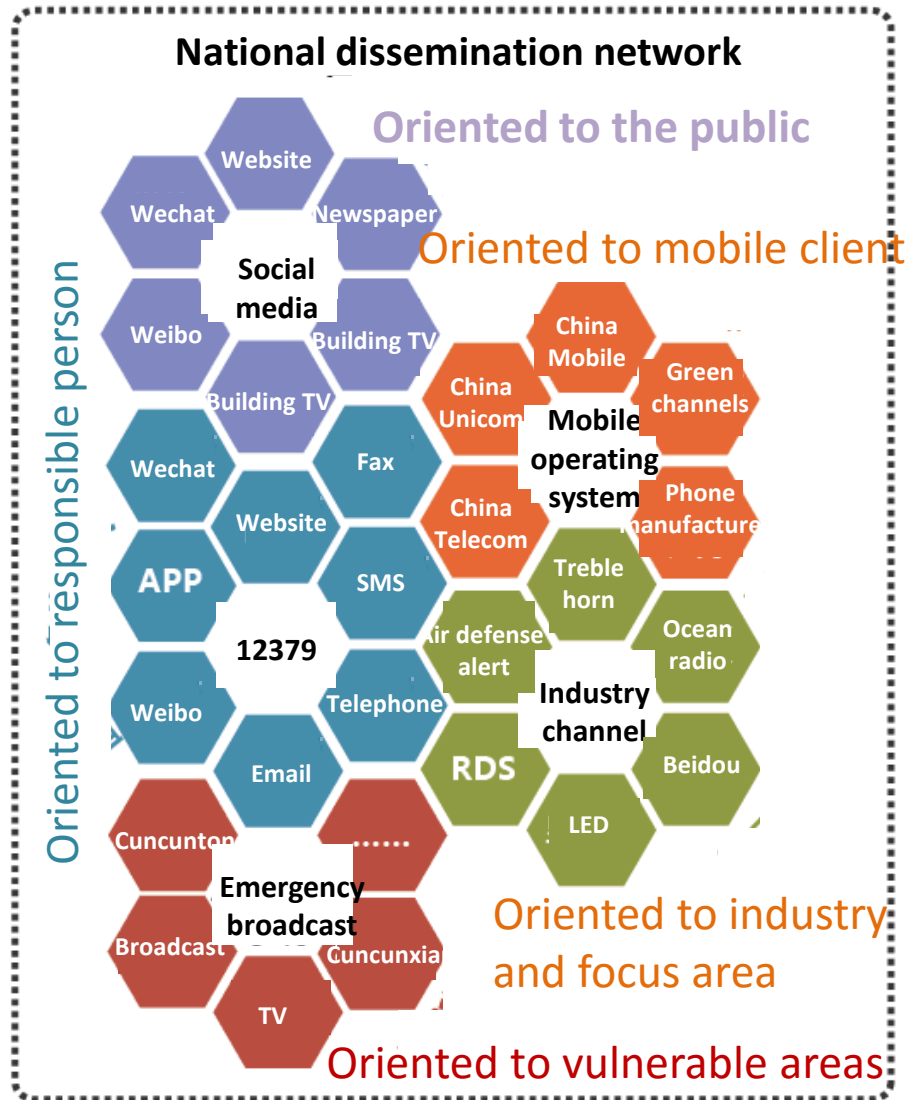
National dissemination network

Oriented to the public

Website
Wechat
Newspaper
Social media
Weibo
Building TV
Building TV

Oriented to mobile client

China Mobile
China Unicom
Green channels
Mobile operating system
China Telecom
Phone manufacture

Oriented to responsible person

Wechat
Fax
Website
APP
SMS
12379
Weibo
Telephone
Email

Treble horn
Air defense alert
Ocean radio
Industry channel
RDS
Beidou
LED

Cuncuntong
……
Emergency broadcast
Broadcast
Cuncunxia
TV

Oriented to industry and focus area

Oriented to vulnerable areas